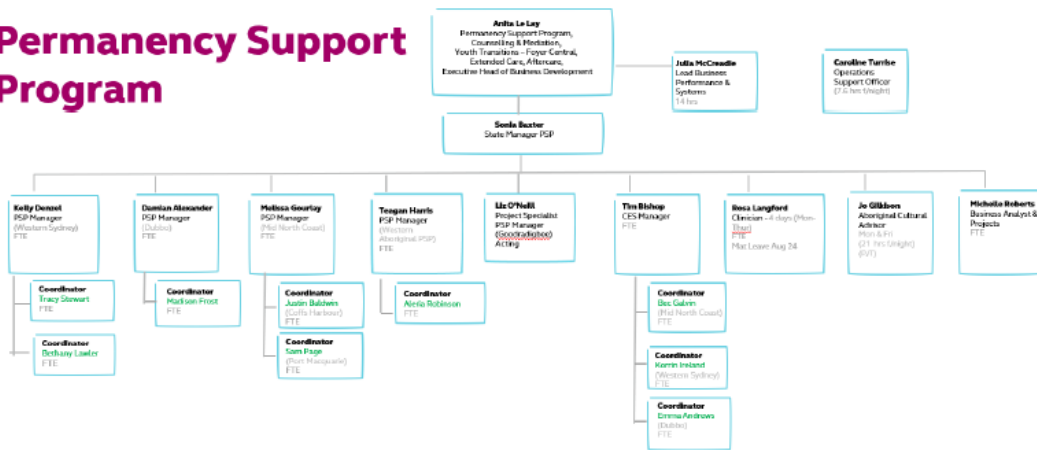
Permanency Support Program

Anita Le Lay
Permanency Support Program, Counselling & Mediation, Youth Transitions – Foyer Central, Extended Care, Aftercare, Executive Head of Business Development

Julia McCreadie
Lead Business Performance & Systems
14 hrs

Caroline Turrise
Operations Support Officer
(7.6 hrs f/night)

Sonia Baxter
State Manager PSP

Kelly Denzel
PSP Manager
(Western Sydney)
FTE

Coordinator
Tracy Stewart
FTE

Coordinator
Bethany Lawler
FTE

Damian Alexander
PSP Manager
(Dubbo)
FTE

Coordinator
Madison Frost
FTE

Melissa Gourlay
PSP Manager
(Mid North Coast)
FTE

Coordinator
Justin Baldwin
(Coffs Harbour)
FTE

Coordinator
Sam Page
(Port Macquarie)
FTE

Teagan Harris
PSP Manager
(Western Aboriginal PSP)
FTE

Coordinator
Alesia Robinson
FTE

Liz O'Neill
Project Specialist
PSP Manager (Goodradigbee)
Acting

Tim Bishop
CES Manager
FTE

Coordinator
Bec Galvin
(Mid North Coast)
FTE

Coordinator
Kerrin Ireland
(Western Sydney)
FTE

Coordinator
Emma Andrews
(Dubbo)
FTE

Rosa Langford
Clinician – 4 days (Mon-Thur)
FTE
Mat Leave Aug 24

Jo Gibbons
Aboriginal Cultural Advisor
Mon & Fri
(21 hrs f/night)
(PVT)

Michelle Roberts
Business Analyst & Projects
FTE